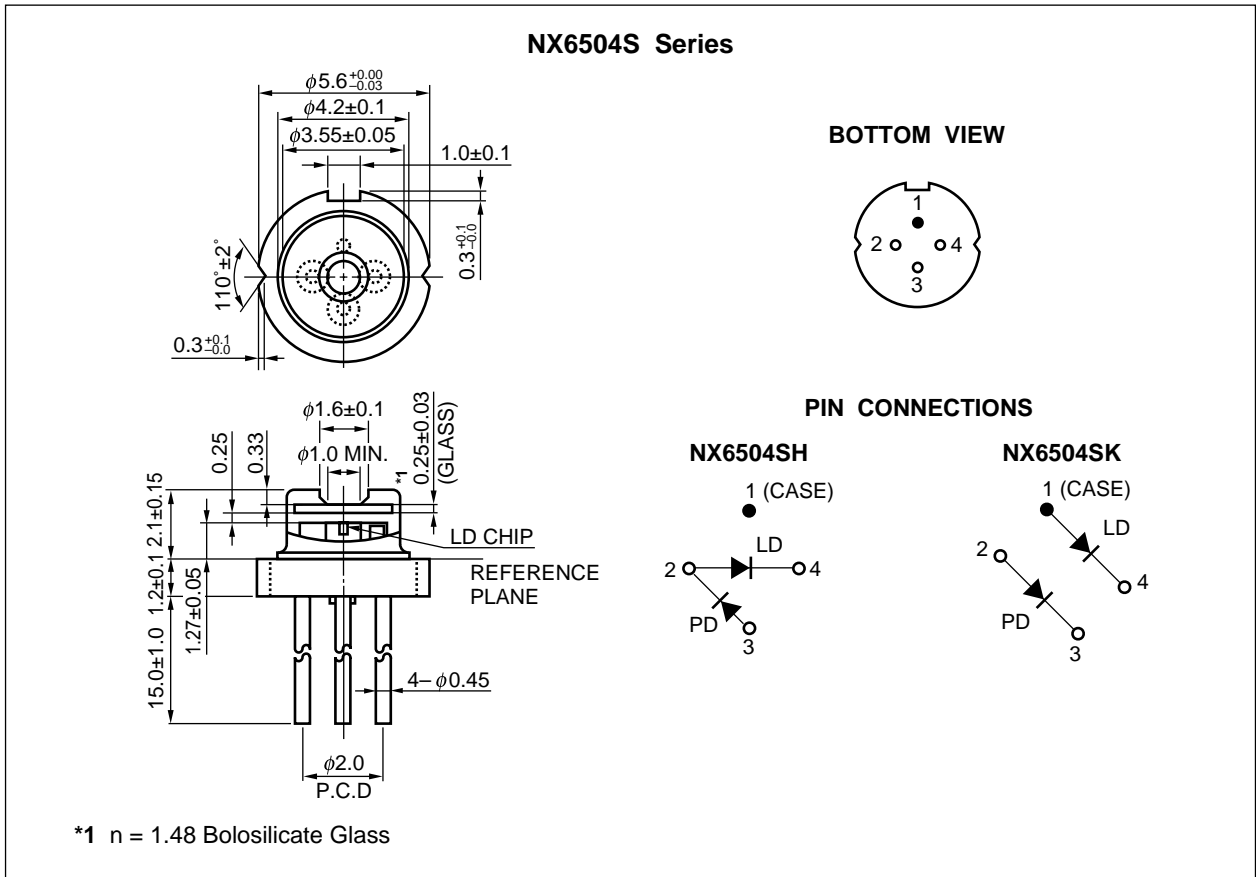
NX6504S Series

$\phi5.6^{+0.00}_{-0.03}$

$\phi4.2\pm0.1$

$\phi3.55\pm0.05$

$1.0\pm0.1$

$0.3^{+0.1}_{-0.0}$

$110^\circ\pm2^\circ$

$0.3^{+0.1}_{-0.0}$

BOTTOM VIEW

1
2
4
3

$\phi1.6\pm0.1$

$\phi1.0$ MIN.

0.25

0.33

$0.25\pm0.03$ (GLASS)

*1

$2.1\pm0.15$

$1.2\pm0.1$

$1.27\pm0.05$

$15.0\pm1.0$

LD CHIP

REFERENCE PLANE

4– $\phi0.45$

$\phi2.0$
P.C.D

PIN CONNECTIONS

NX6504SH

1 (CASE)
LD
2
4
PD
3

NX6504SK

1 (CASE)
LD
2
4
PD
3

*1 n = 1.48 Bolosilicate Glass